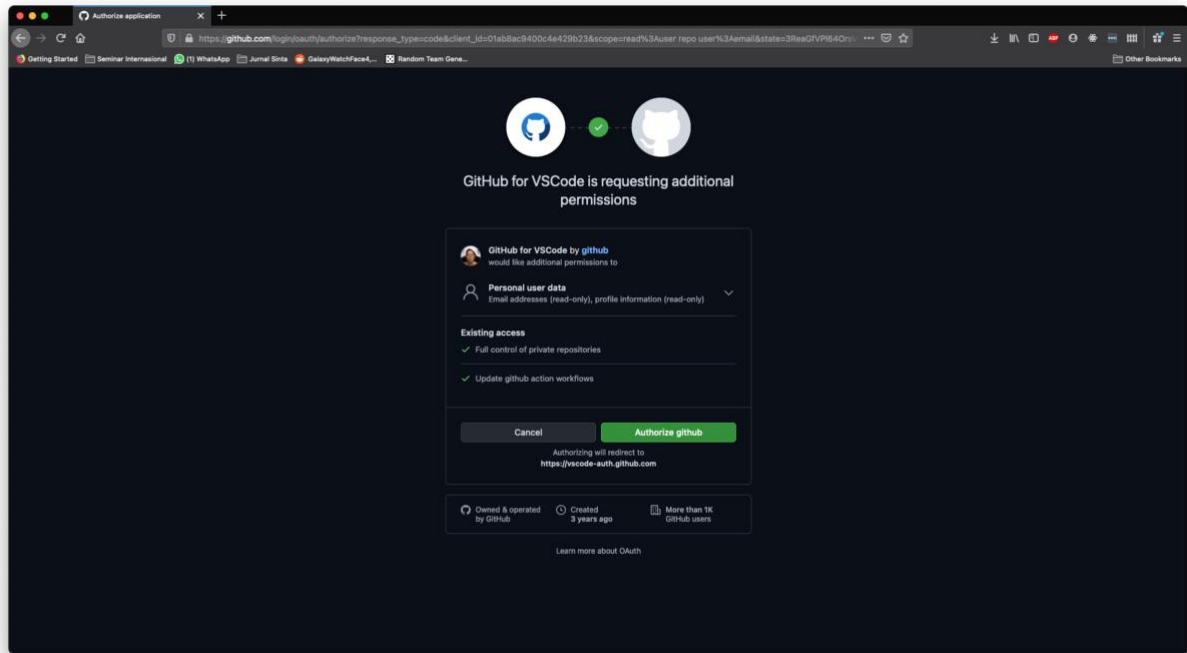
Authorize application

https://github.com/login/oauth/authorize?response_type=code&client_id=01ab8ac9400c4e429b23&scope=read%3Auser repo user%3Aemail&state=3ReaGfVPl64Orx

Getting Started | Seminar Internasional | (1) WhatsApp | Jurnal Sinta | GalaxyWatchFace4,... | Random Team Gene... | Other Bookmarks

GitHub for VSCode is requesting additional permissions

GitHub for VSCode by github
would like additional permissions to

Personal user data
Email addresses (read-only), profile information (read-only)

Existing access
Full control of private repositories
Update github action workflows

Cancel
Authorize github

Authorizing will redirect to
https://vscode-auth.github.com

Owned & operated by GitHub
Created 3 years ago
More than 1K GitHub users

Learn more about OAuth